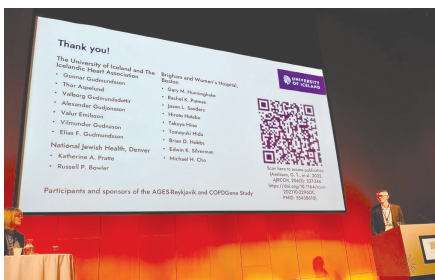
Thank you!

The University of Iceland and The Icelandic Heart Association
• Gunnar Gudmundsson
• Thor Aspelund
• Valborg Gudmundsdottir
• Alexander Gudjonsson
• Valur Emilsson
• Vilmundur Gudnason
• Elias F. Gudmundsson

National Jewish Health, Denver
• Katherine A. Pratte
• Russell P. Bowler

Brigham and Women's Hospital, Boston
• Gary M. Hunninghake
• Rachel K. Putman
• Jason L. Sanders
• Hiroto Hatabu
• Takuya Hino
• Tomoyuki Hida
• Brian D. Hobbs
• Edwin K. Silverman
• Michael H. Cho

UNIVERSITY OF ICELAND

Scan here to access publication (Axelsson, G. T., et al. 2022. AJRCCM, 206(3): 337-346. https://doi.org/10.1164/rccm.202110-2296OC. PMID: 35438610)

Participants and sponsors of the AGES-Reykjavik and COPDGene Study